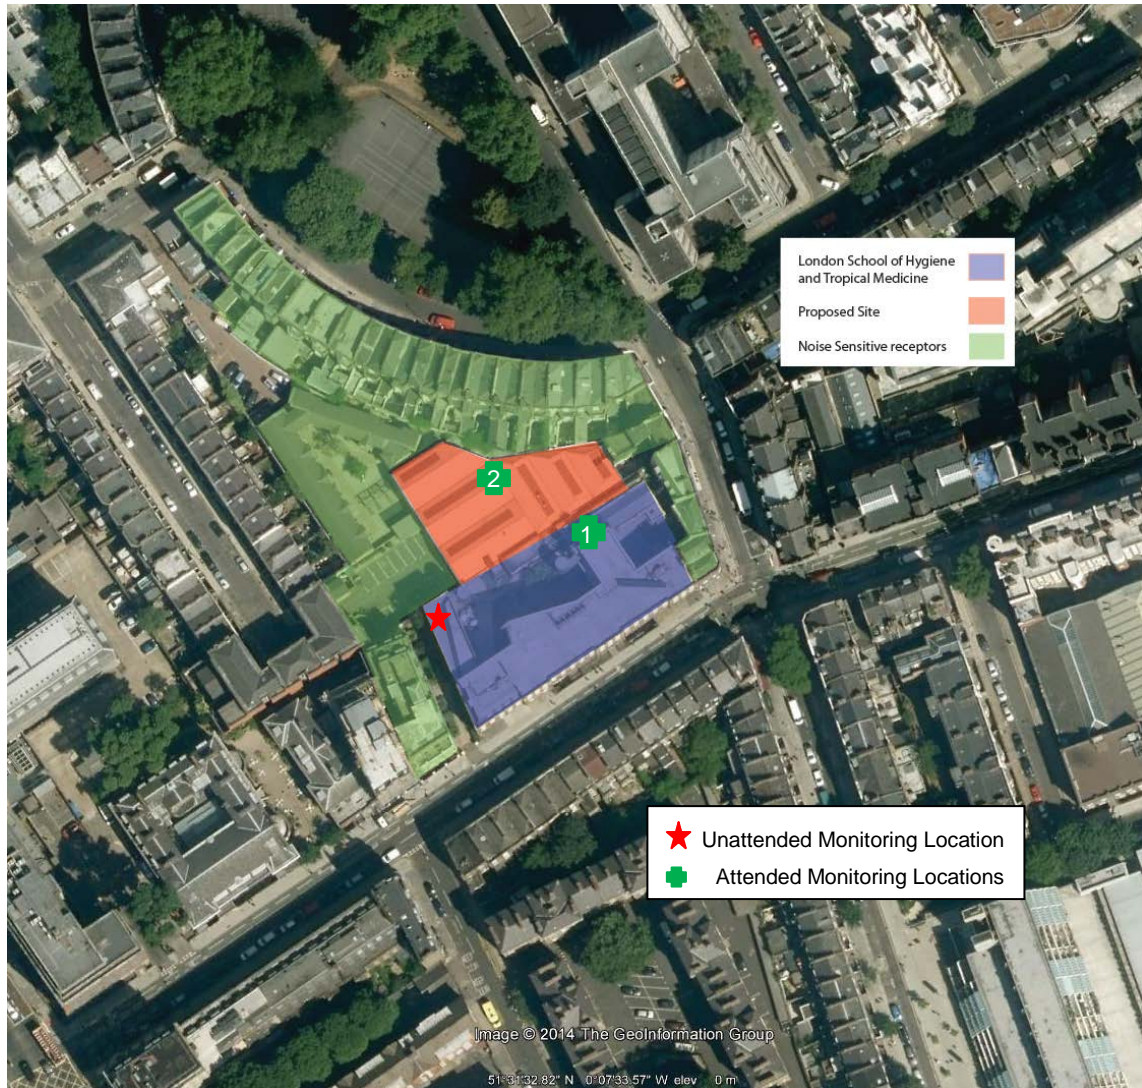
London School of Hygiene and Tropical Medicine

Proposed Site

Noise Sensitive receptors

2

1

Unattended Monitoring Location

Attended Monitoring Locations

Image © 2014 The GeoInformation Group

51°31'32.82" N 0°07'33.57" W elev 0 m